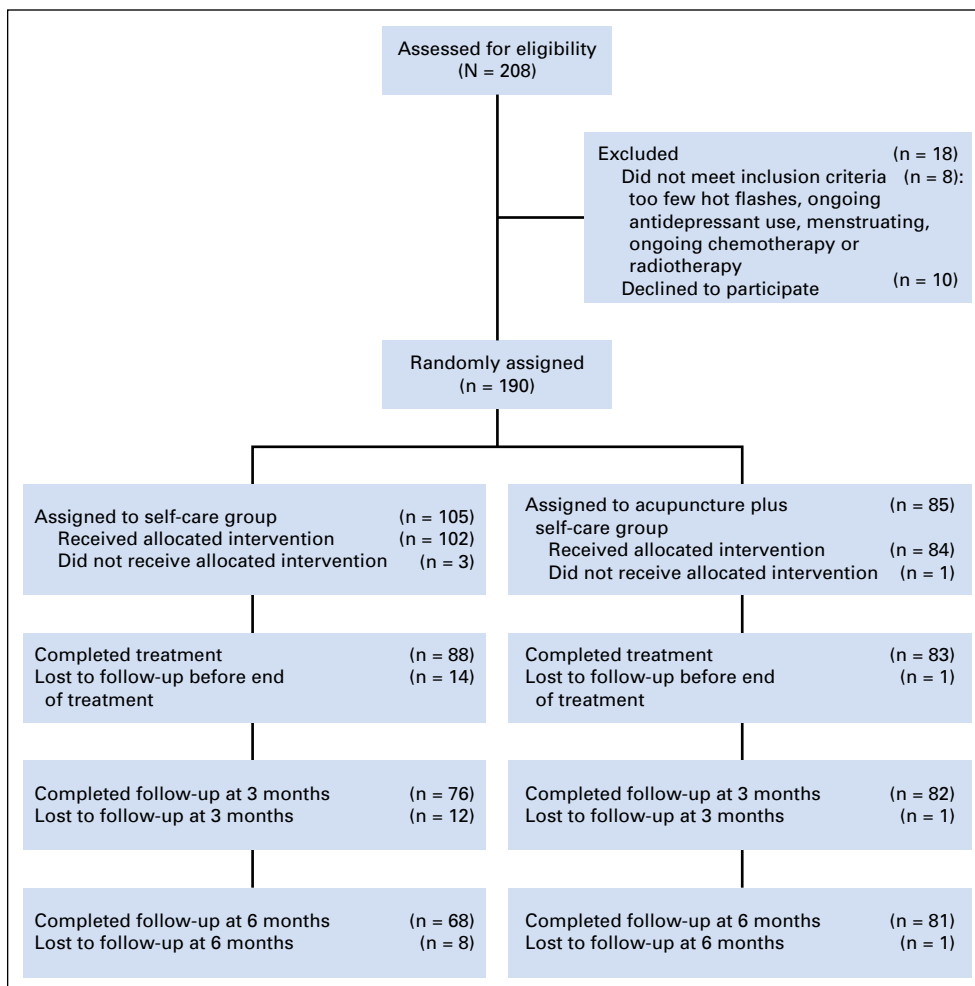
Assessed for eligibility
(N = 208)

Excluded (n = 18)
Did not meet inclusion criteria (n = 8): too few hot flashes, ongoing antidepressant use, menstruating, ongoing chemotherapy or radiotherapy
Declined to participate (n = 10)

Randomly assigned
(n = 190)

Assigned to self-care group (n = 105)
Received allocated intervention (n = 102)
Did not receive allocated intervention (n = 3)

Completed treatment (n = 88)
Lost to follow-up before end of treatment (n = 14)

Completed follow-up at 3 months (n = 76)
Lost to follow-up at 3 months (n = 12)

Completed follow-up at 6 months (n = 68)
Lost to follow-up at 6 months (n = 8)

Assigned to acupuncture plus self-care group (n = 85)
Received allocated intervention (n = 84)
Did not receive allocated intervention (n = 1)

Completed treatment (n = 83)
Lost to follow-up before end of treatment (n = 1)

Completed follow-up at 3 months (n = 82)
Lost to follow-up at 3 months (n = 1)

Completed follow-up at 6 months (n = 81)
Lost to follow-up at 6 months (n = 1)